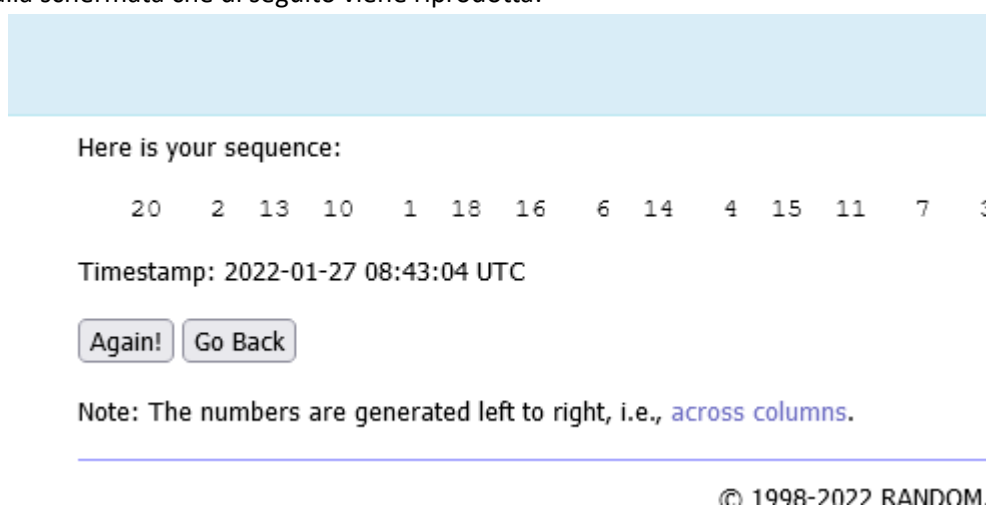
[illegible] schermata che di seguito viene riprodotta.

Here is your sequence:

20 2 13 10 1 18 16 6 14 4 15 11 7 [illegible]

Timestamp: 2022-01-27 08:43:04 UTC

Again! Go Back

Note: The numbers are generated left to right, i.e., across columns.

© 1998-2022 RANDOM.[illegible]